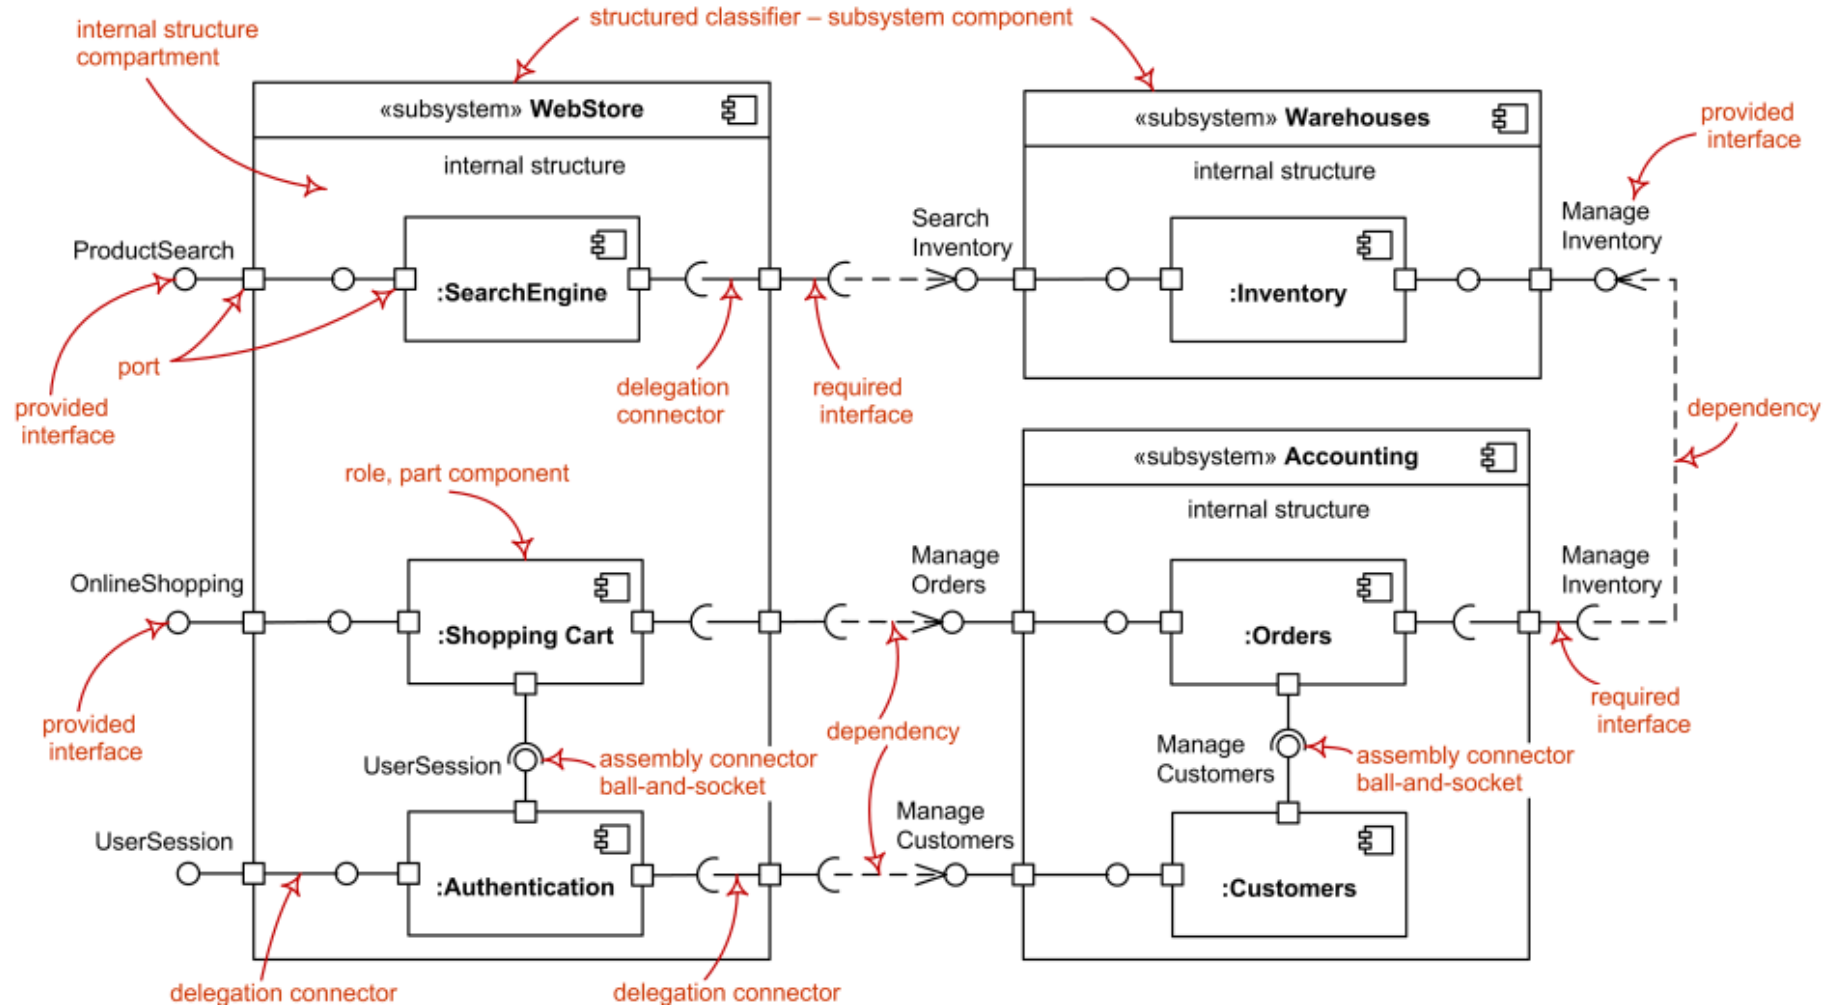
internal structure compartment

structured classifier – subsystem component

«subsystem» WebStore

internal structure

ProductSearch

:SearchEngine

port

provided interface

delegation connector

required interface

Search Inventory

«subsystem» Warehouses

internal structure

:Inventory

provided interface

Manage Inventory

dependency

role, part component

«subsystem» Accounting

internal structure

OnlineShopping

:Shopping Cart

Manage Orders

:Orders

Manage Inventory

provided interface

UserSession

assembly connector ball-and-socket

dependency

Manage Customers

assembly connector ball-and-socket

required interface

UserSession

:Authentication

Manage Customers

:Customers

delegation connector

delegation connector